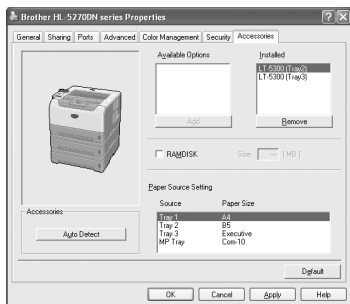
Brother HL-5270DN series Properties

General | Sharing | Ports | Advanced | Color Management | Security | Accessories

Available Options

Installed

LT-5300 (Tray2)
LT-5300 (Tray3)

Add

Remove

RAMDISK

Size: [MB]

Paper Source Setting

Source | Paper Size
Tray 1 | A4
Tray 2 | B5
Tray 3 | Executive
MP Tray | Com-10

Accessories

Auto Detect

Default

OK | Cancel | Apply | Help